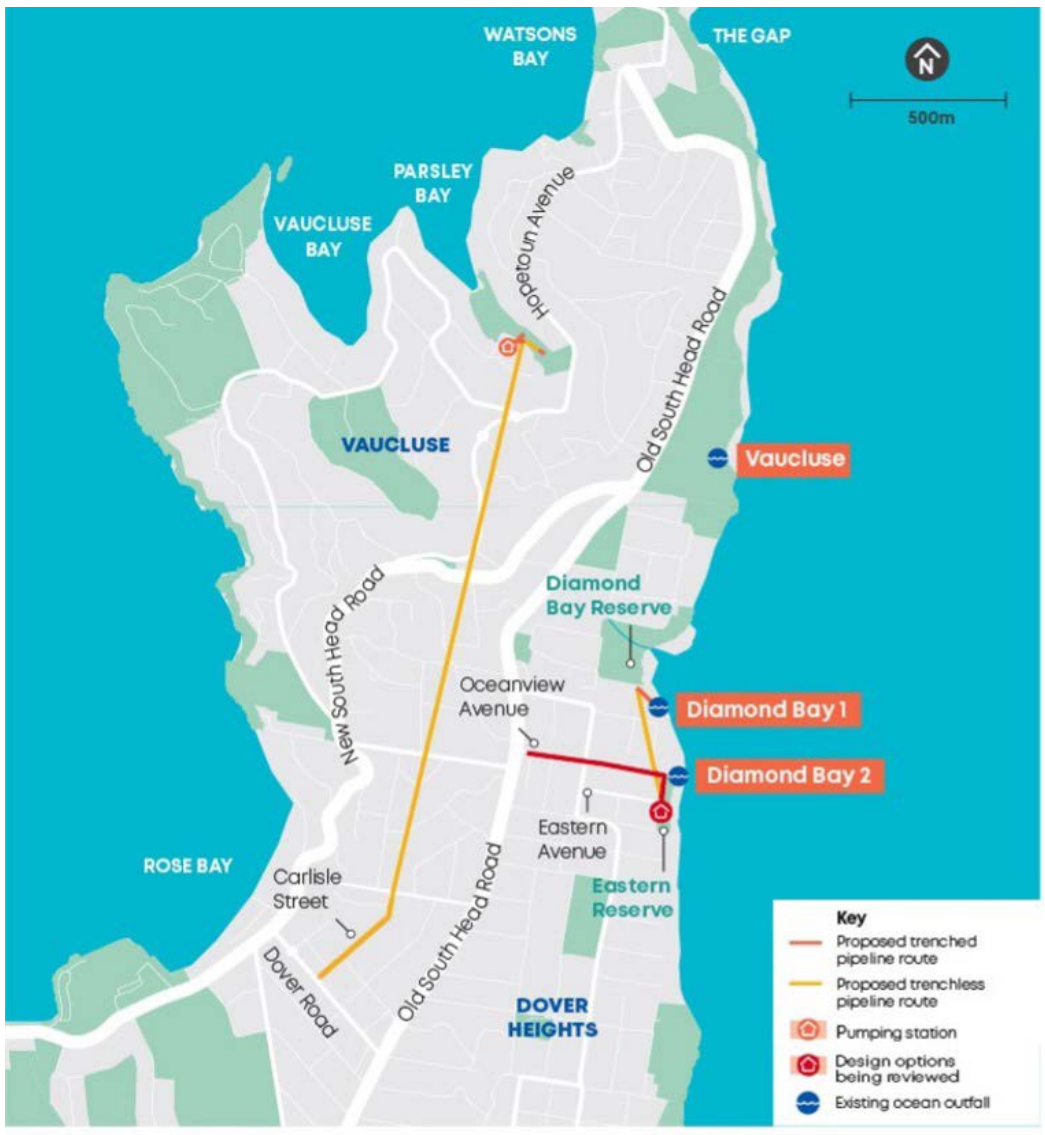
WATSONS BAY

THE GAP

N

500m

PARSLEY BAY

VAUCLUSE BAY

Hopetoun Avenue

Old South Head Road

VAUCLUSE

Vaucluse

New South Head Road

Diamond Bay Reserve

Oceanview Avenue

Diamond Bay 1

Diamond Bay 2

Eastern Avenue

ROSE BAY

Carlisle Street

Eastern Reserve

Dover Road

Old South Head Road

DOVER HEIGHTS

Key
Proposed trenched pipeline route
Proposed trenchless pipeline route
Pumping station
Design options being reviewed
Existing ocean outfall